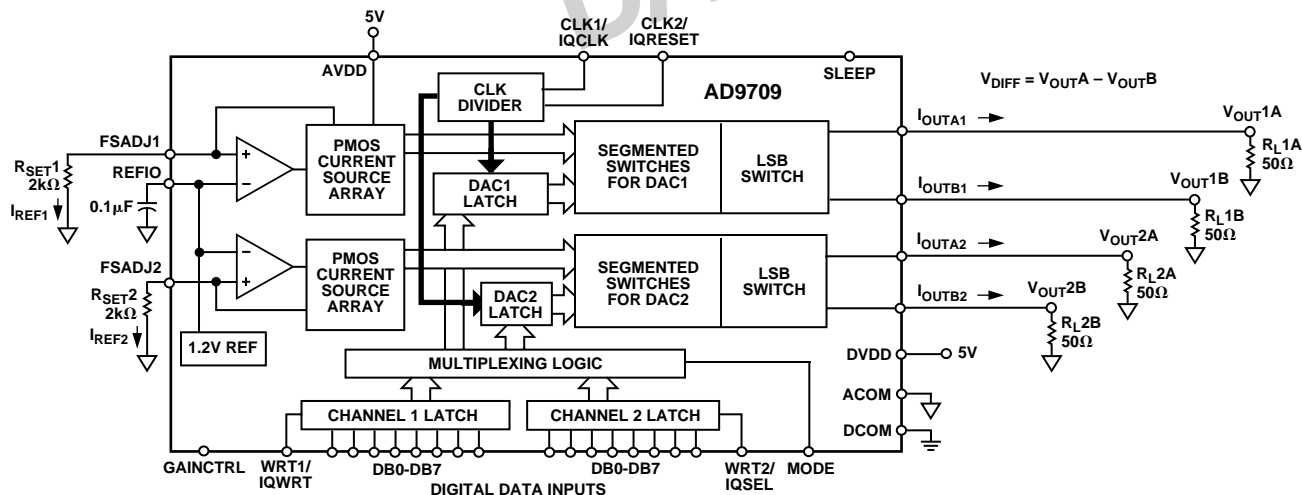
5V
CLK1/ IQCLK
CLK2/ IQRESET
AVDD
SLEEP
CLK DIVIDER
AD9709
$V_{DIFF} = V_{OUT}A - V_{OUT}B$
FSADJ1
$R_{SET}1$ 2kΩ
$I_{REF1}$
REFIO
0.1μF
PMOS CURRENT SOURCE ARRAY
DAC1 LATCH
SEGMENTED SWITCHES FOR DAC1
LSB SWITCH
$I_{OUTA1}$
$I_{OUTB1}$
$V_{OUT}1A$
$R_L1A$ 50Ω
$V_{OUT}1B$
$R_L1B$ 50Ω
FSADJ2
$R_{SET}2$ 2kΩ
$I_{REF2}$
PMOS CURRENT SOURCE ARRAY
DAC2 LATCH
SEGMENTED SWITCHES FOR DAC2
LSB SWITCH
$I_{OUTA2}$
$I_{OUTB2}$
$V_{OUT}2A$
$R_L2A$ 50Ω
$V_{OUT}2B$
$R_L2B$ 50Ω
1.2V REF
MULTIPLEXING LOGIC
DVDD
5V
ACOM
DCOM
CHANNEL 1 LATCH
CHANNEL 2 LATCH
GAINCTRL
WRT1/ IQWRT
DB0-DB7
DB0-DB7
WRT2/ IQSEL
MODE
DIGITAL DATA INPUTS